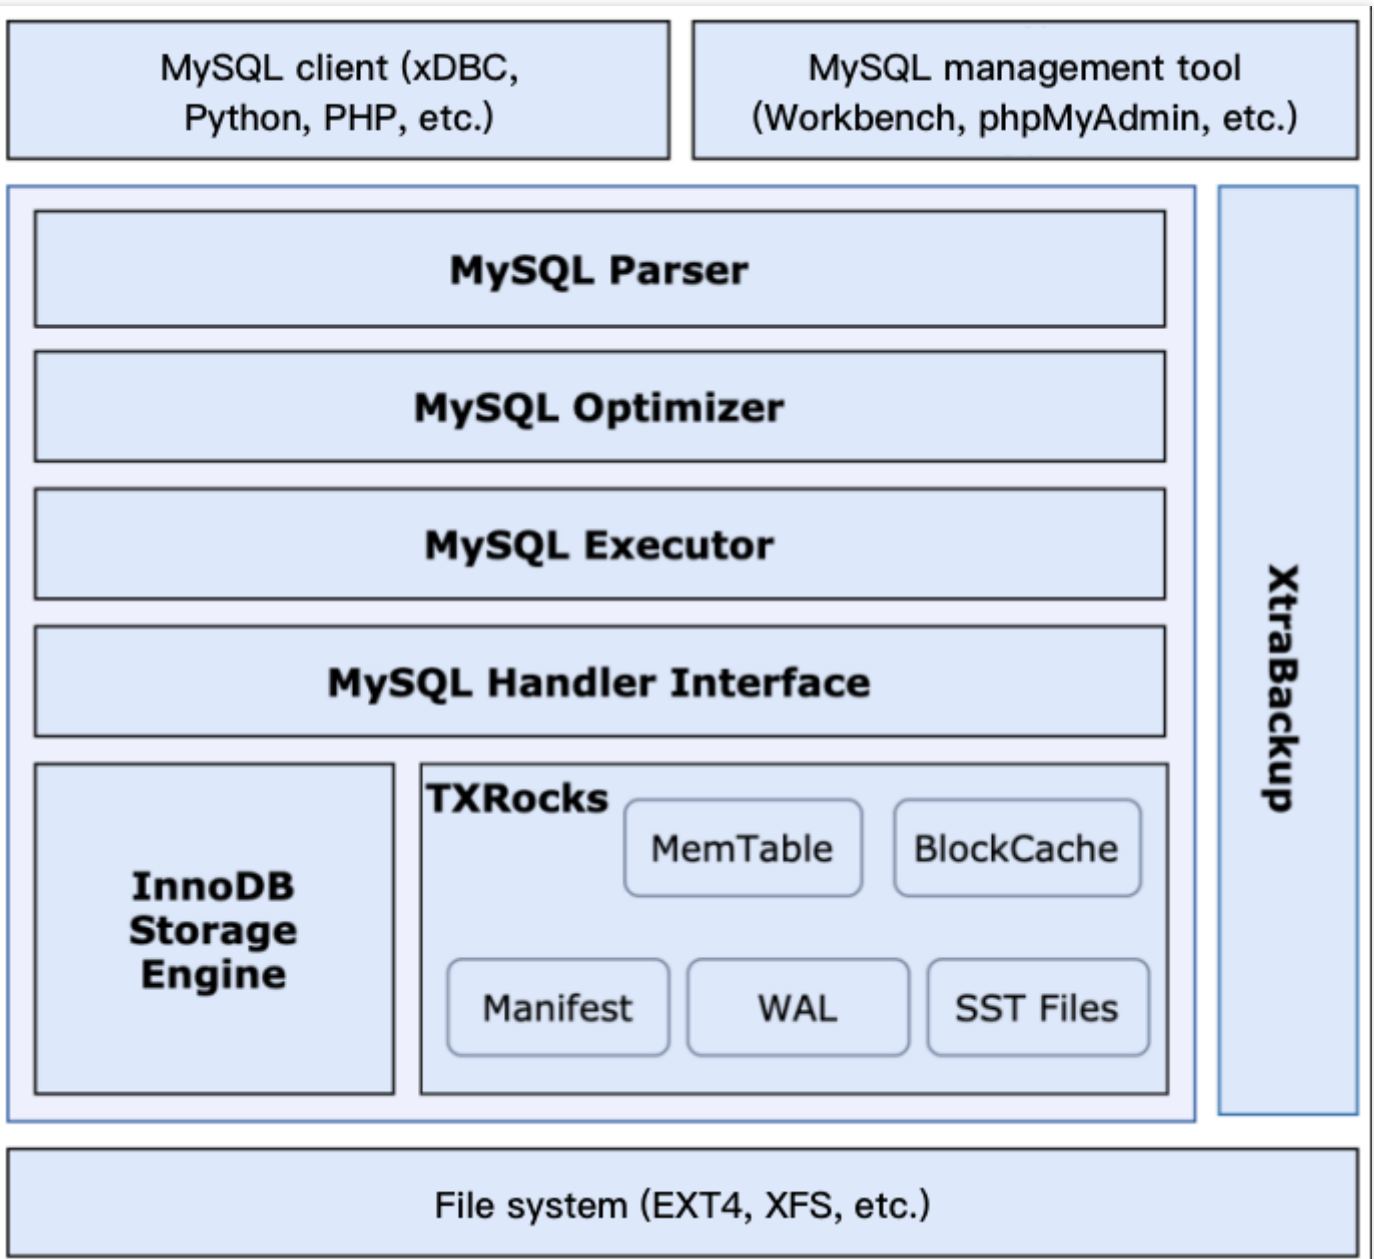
MySQL client (xDBC, Python, PHP, etc.)

MySQL management tool (Workbench, phpMyAdmin, etc.)

MySQL Parser

MySQL Optimizer

MySQL Executor

MySQL Handler Interface

InnoDB Storage Engine

TXRocks

MemTable

BlockCache

Manifest

WAL

SST Files

XtraBackup

File system (EXT4, XFS, etc.)